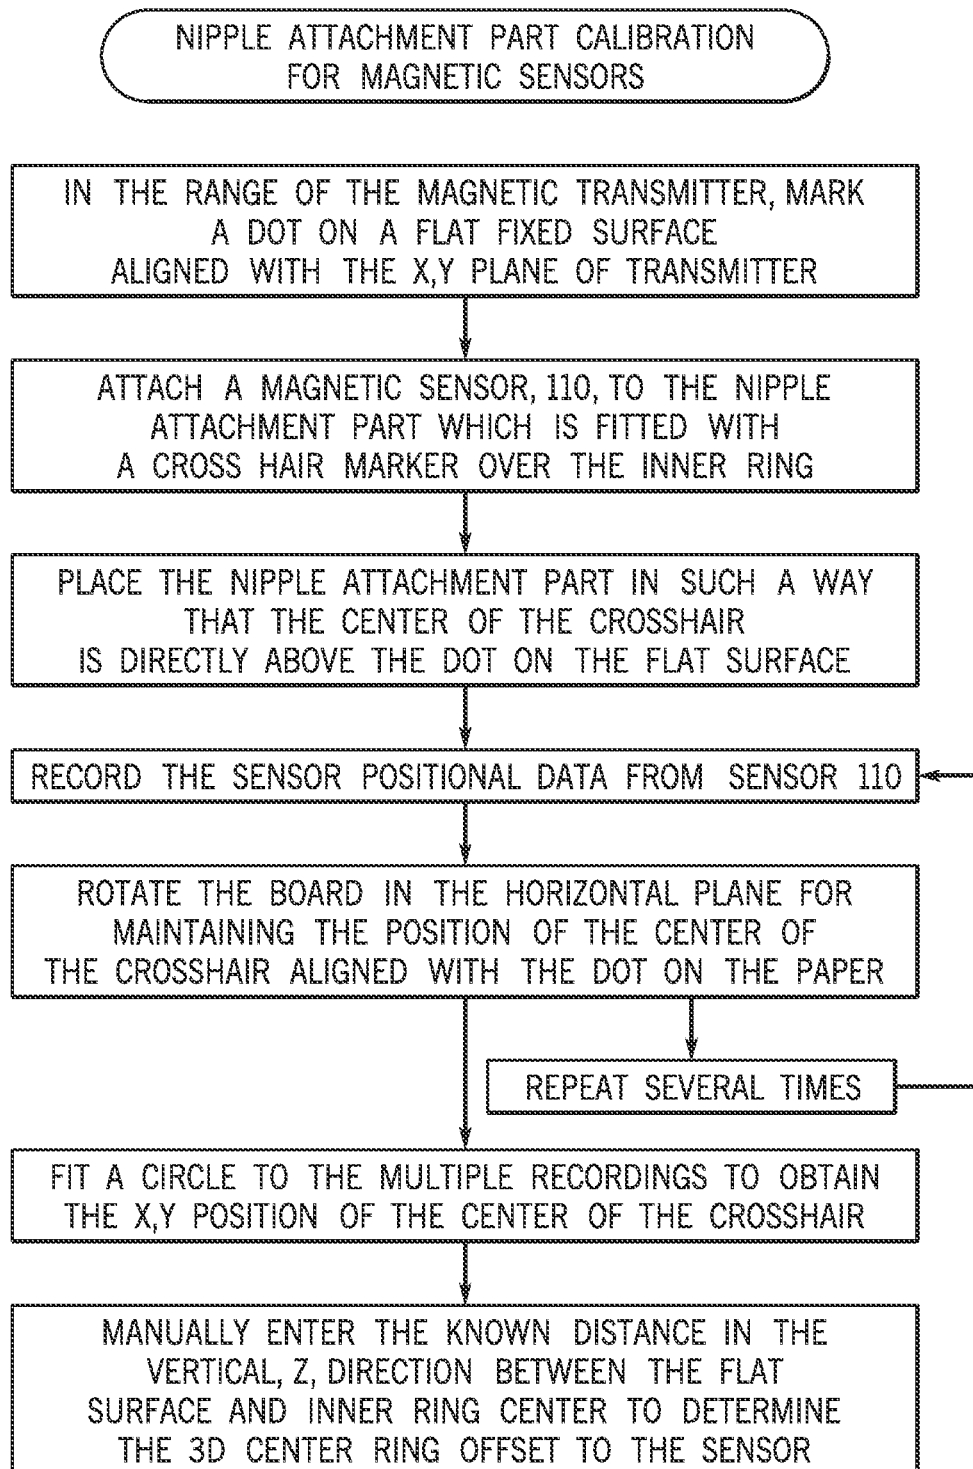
NIPPLE ATTACHMENT PART CALIBRATION FOR MAGNETIC SENSORS

IN THE RANGE OF THE MAGNETIC TRANSMITTER, MARK A DOT ON A FLAT FIXED SURFACE ALIGNED WITH THE X,Y PLANE OF TRANSMITTER

ATTACH A MAGNETIC SENSOR, 110, TO THE NIPPLE ATTACHMENT PART WHICH IS FITTED WITH A CROSS HAIR MARKER OVER THE INNER RING

PLACE THE NIPPLE ATTACHMENT PART IN SUCH A WAY THAT THE CENTER OF THE CROSSHAIR IS DIRECTLY ABOVE THE DOT ON THE FLAT SURFACE

RECORD THE SENSOR POSITIONAL DATA FROM SENSOR 110

ROTATE THE BOARD IN THE HORIZONTAL PLANE FOR MAINTAINING THE POSITION OF THE CENTER OF THE CROSSHAIR ALIGNED WITH THE DOT ON THE PAPER

REPEAT SEVERAL TIMES

FIT A CIRCLE TO THE MULTIPLE RECORDINGS TO OBTAIN THE X,Y POSITION OF THE CENTER OF THE CROSSHAIR

MANUALLY ENTER THE KNOWN DISTANCE IN THE VERTICAL, Z, DIRECTION BETWEEN THE FLAT SURFACE AND INNER RING CENTER TO DETERMINE THE 3D CENTER RING OFFSET TO THE SENSOR